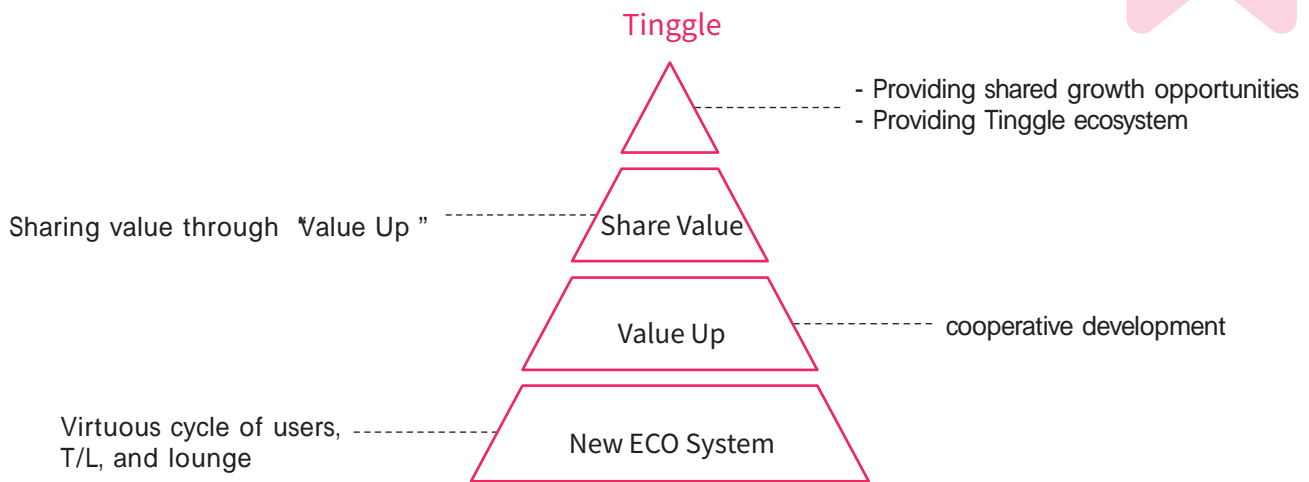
Tinggle

- Providing shared growth opportunities
- Providing Tinggle ecosystem

Sharing value through "Value Up "

Share Value

Value Up

cooperative development

Virtuous cycle of users, T/L, and lounge

New ECO System